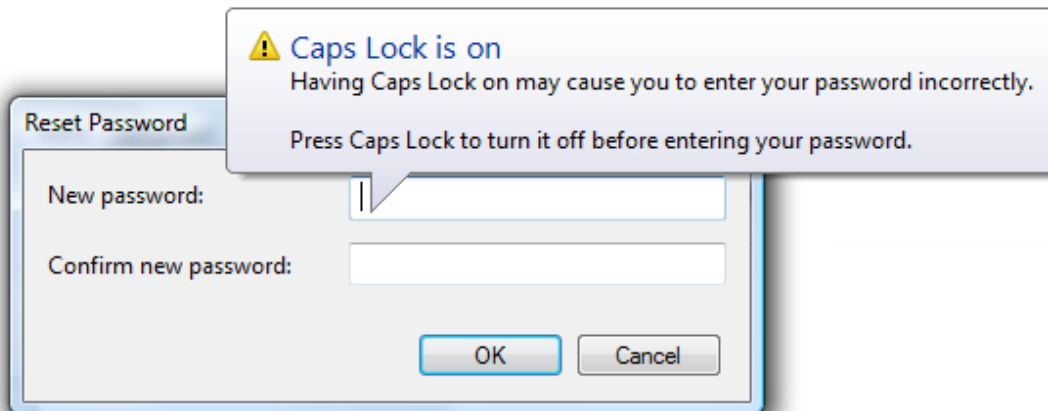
Caps Lock is on
Having Caps Lock on may cause you to enter your password incorrectly.

Press Caps Lock to turn it off before entering your password.

Reset Password

New password:

Confirm new password:

OK

Cancel